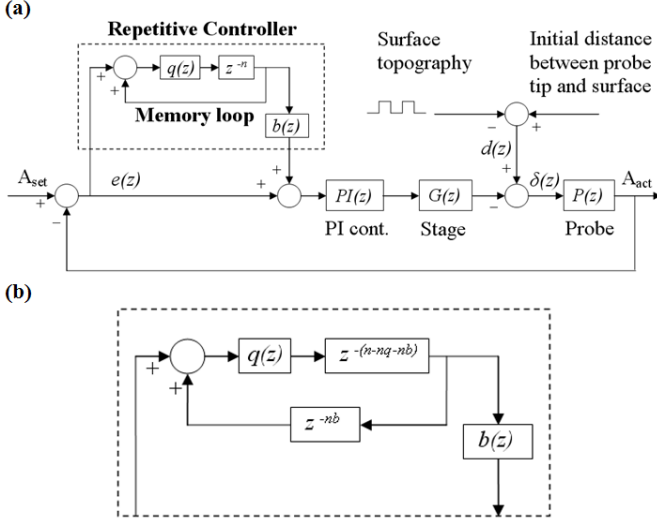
(a)

Repetitive Controller

+ $q(z)$ $z^{-n}$

+

Memory loop

$b(z)$

Surface topography

Initial distance between probe tip and surface

− +

$d(z)$

$A_{set}$ + $e(z)$ + + $PI(z)$ $G(z)$ − + $\delta(z)$ $P(z)$ $A_{act}$

−

PI cont. Stage Probe

(b)

+ $q(z)$ $z^{-(n-nq-nb)}$

+

$z^{-nb}$

$b(z)$